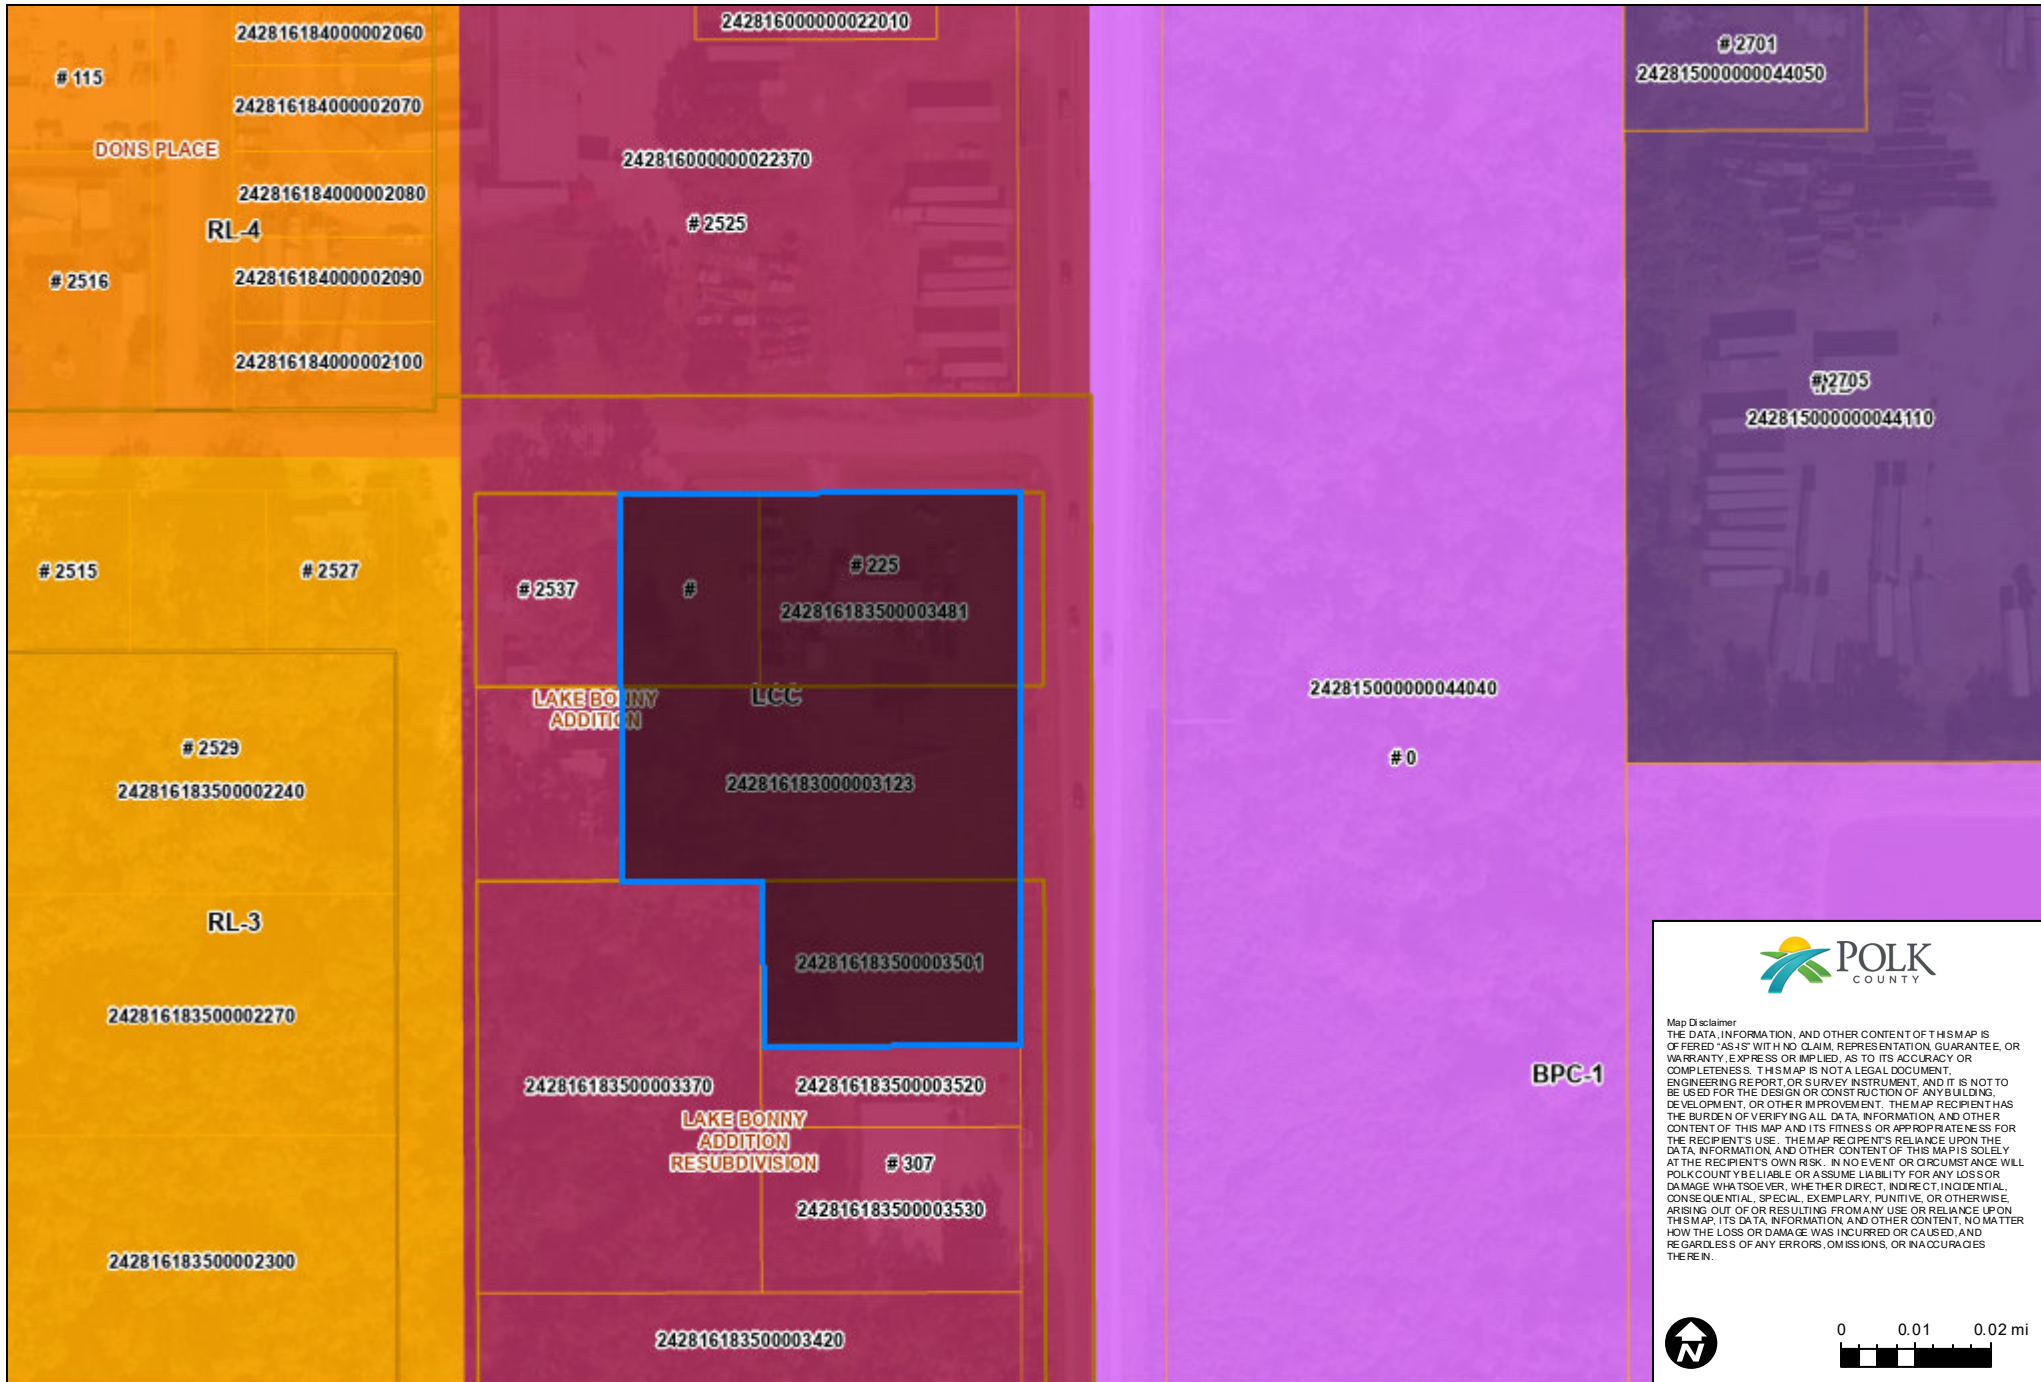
242816184000002060

# 115

242816184000002070

DONS PLACE

242816184000002080

RL-4

# 2516

242816184000002090

242816184000002100

242816000000022010

242816000000022370

# 2525

# 2701

242815000000044050

# 2705

242815000000044110

# 2515

# 2527

# 2537

#

# 225

242816183500003481

LAKE BONNY ADDITION

LCC

242816183000003123

# 2529

242816183500002240

RL-3

242816183500003501

242815000000044040

# 0

242816183500002270

242816183500003370

242816183500003520

LAKE BONNY ADDITION RESUBDIVISION

# 307

242816183500003530

BPC-1

242816183500002300

242816183500003420

POLK COUNTY

Map Disclaimer
THE DATA, INFORMATION, AND OTHER CONTENT OF THIS MAP IS OFFERED "AS-IS" WITH NO CLAIM, REPRESENTATION, GUARANTEE, OR WARRANTY, EXPRESS OR IMPLIED, AS TO ITS ACCURACY OR COMPLETENESS. THIS MAP IS NOT A LEGAL DOCUMENT, ENGINEERING REPORT, OR SURVEY INSTRUMENT, AND IT IS NOT TO BE USED FOR THE DESIGN OR CONSTRUCTION OF ANY BUILDING, DEVELOPMENT, OR OTHER IMPROVEMENT. THE MAP RECIPIENT HAS THE BURDEN OF VERIFYING ALL DATA, INFORMATION, AND OTHER CONTENT OF THIS MAP AND ITS FITNESS OR APPROPRIATENESS FOR THE RECIPIENT'S USE. THE MAP RECIPIENT'S RELIANCE UPON THE DATA, INFORMATION, AND OTHER CONTENT OF THIS MAP IS SOLELY AT THE RECIPIENT'S OWN RISK. IN NO EVENT OR CIRCUMSTANCE WILL POLK COUNTY BE LIABLE FOR ANY LOSS OR DAMAGE WHATSOEVER, WHETHER DIRECT, INDIRECT, INCIDENTIAL, CONSEQUENTIAL, SPECIAL, EXEMPLARY, PUNITIVE, OR OTHERWISE, ARISING OUT OF OR RESULTING FROM ANY USE OR RELIANCE UPON THIS MAP, ITS DATA, INFORMATION, AND OTHER CONTENT, NO MATTER HOW THE LOSS OR DAMAGE WAS INCURRED OR CAUSED, AND REGARDLESS OF ANY ERRORS, OMISSIONS, OR INACCURACIES THEREIN.

N

0 0.01 0.02 mi